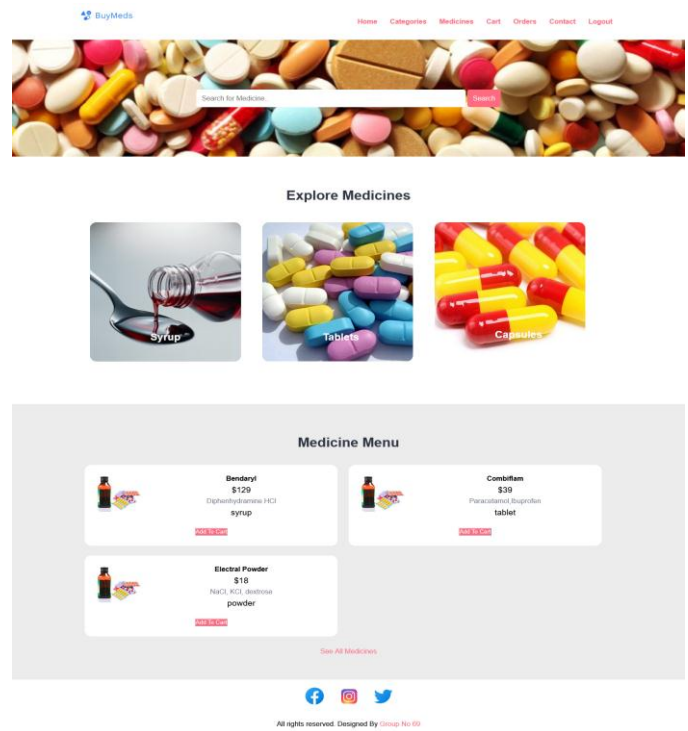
BuyMeds

Home Categories Medicines Cart Orders Contact Logout

Search for Medicine.. Search

Explore Medicines

Syrup

Tablets

Capsules

Medicine Menu

Bendaryl
$129
Diphenhydramine HCl
syrup
Add To Cart

Combiflam
$39
Paracetamol,Ibuprofen
tablet
Add To Cart

Electral Powder
$18
NaCl, KCl, dextrose
powder
Add To Cart

See All Medicines

All rights reserved. Designed By Group No 69